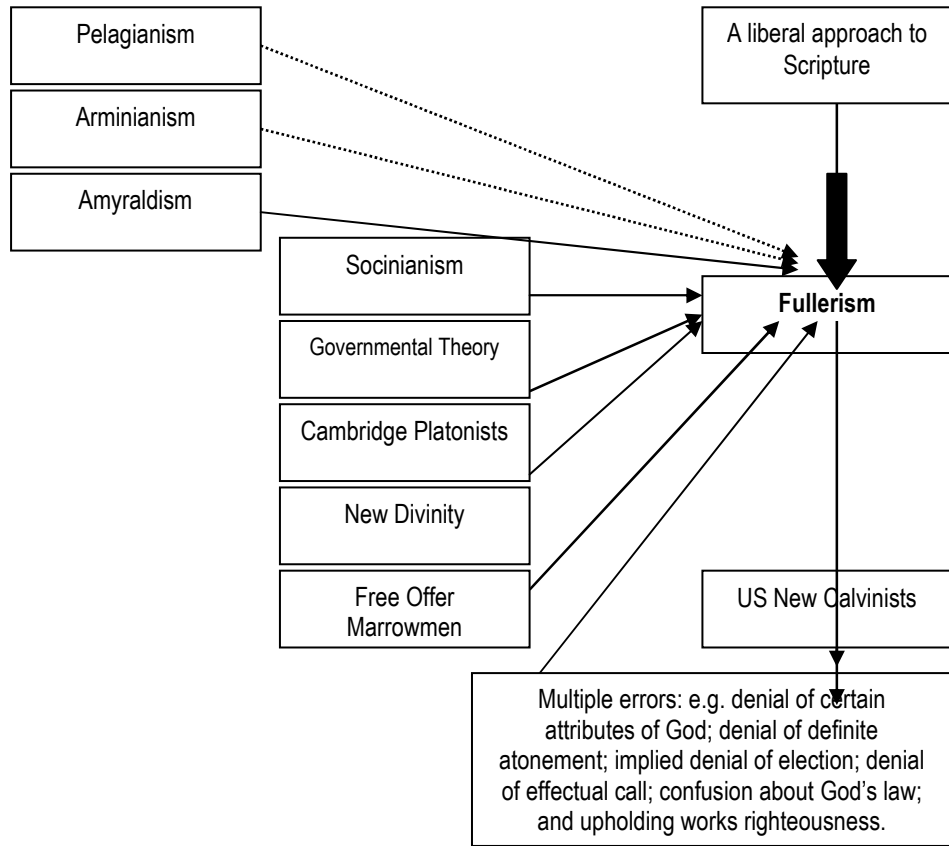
Pelagianism

Arminianism

Amyraldism

A liberal approach to Scripture

Socinianism

Governmental Theory

Cambridge Platonists

New Divinity

Free Offer Marrowmen

Fullerism

US New Calvinists

Multiple errors: e.g. denial of certain attributes of God; denial of definite atonement; implied denial of election; denial of effectual call; confusion about God's law; and upholding works righteousness.